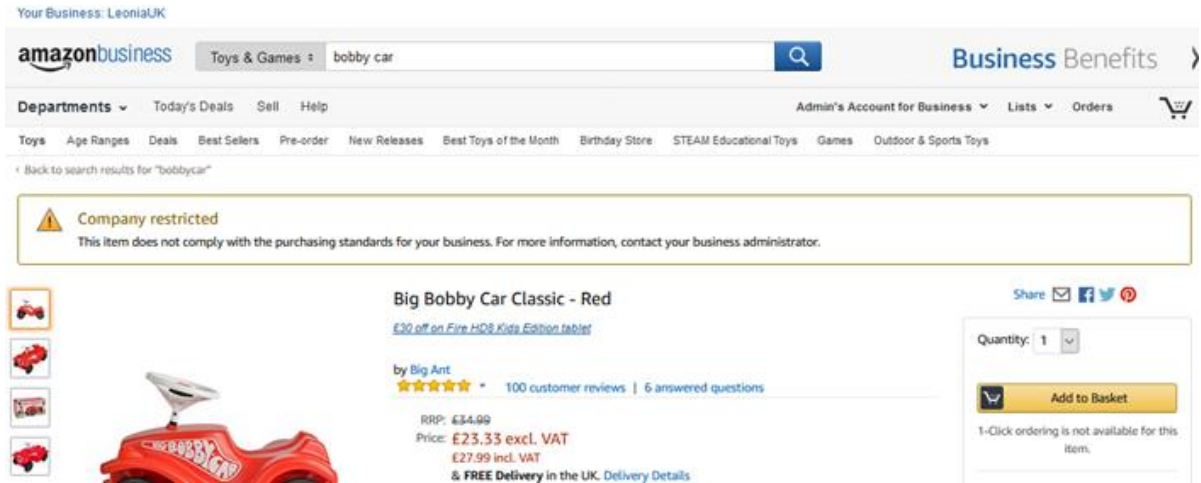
Your Business: LeoniaUK

amazonbusiness

Toys & Games bobby car

Business Benefits

Departments Today's Deals Sell Help

Admin's Account for Business Lists Orders

Toys Age Ranges Deals Best Sellers Pre-order New Releases Best Toys of the Month Birthday Store STEAM Educational Toys Games Outdoor & Sports Toys

‹ Back to search results for "bobbycar"

Company restricted

This item does not comply with the purchasing standards for your business. For more information, contact your business administrator.

Big Bobby Car Classic - Red

£30 off on Fire HD8 Kids Edition tablet

by Big Ant

100 customer reviews | 6 answered questions

RRP: £34.99

Price: £23.33 excl. VAT

£27.99 incl. VAT

& FREE Delivery in the UK. Delivery Details

Share

Quantity: 1

Add to Basket

1-Click ordering is not available for this item.